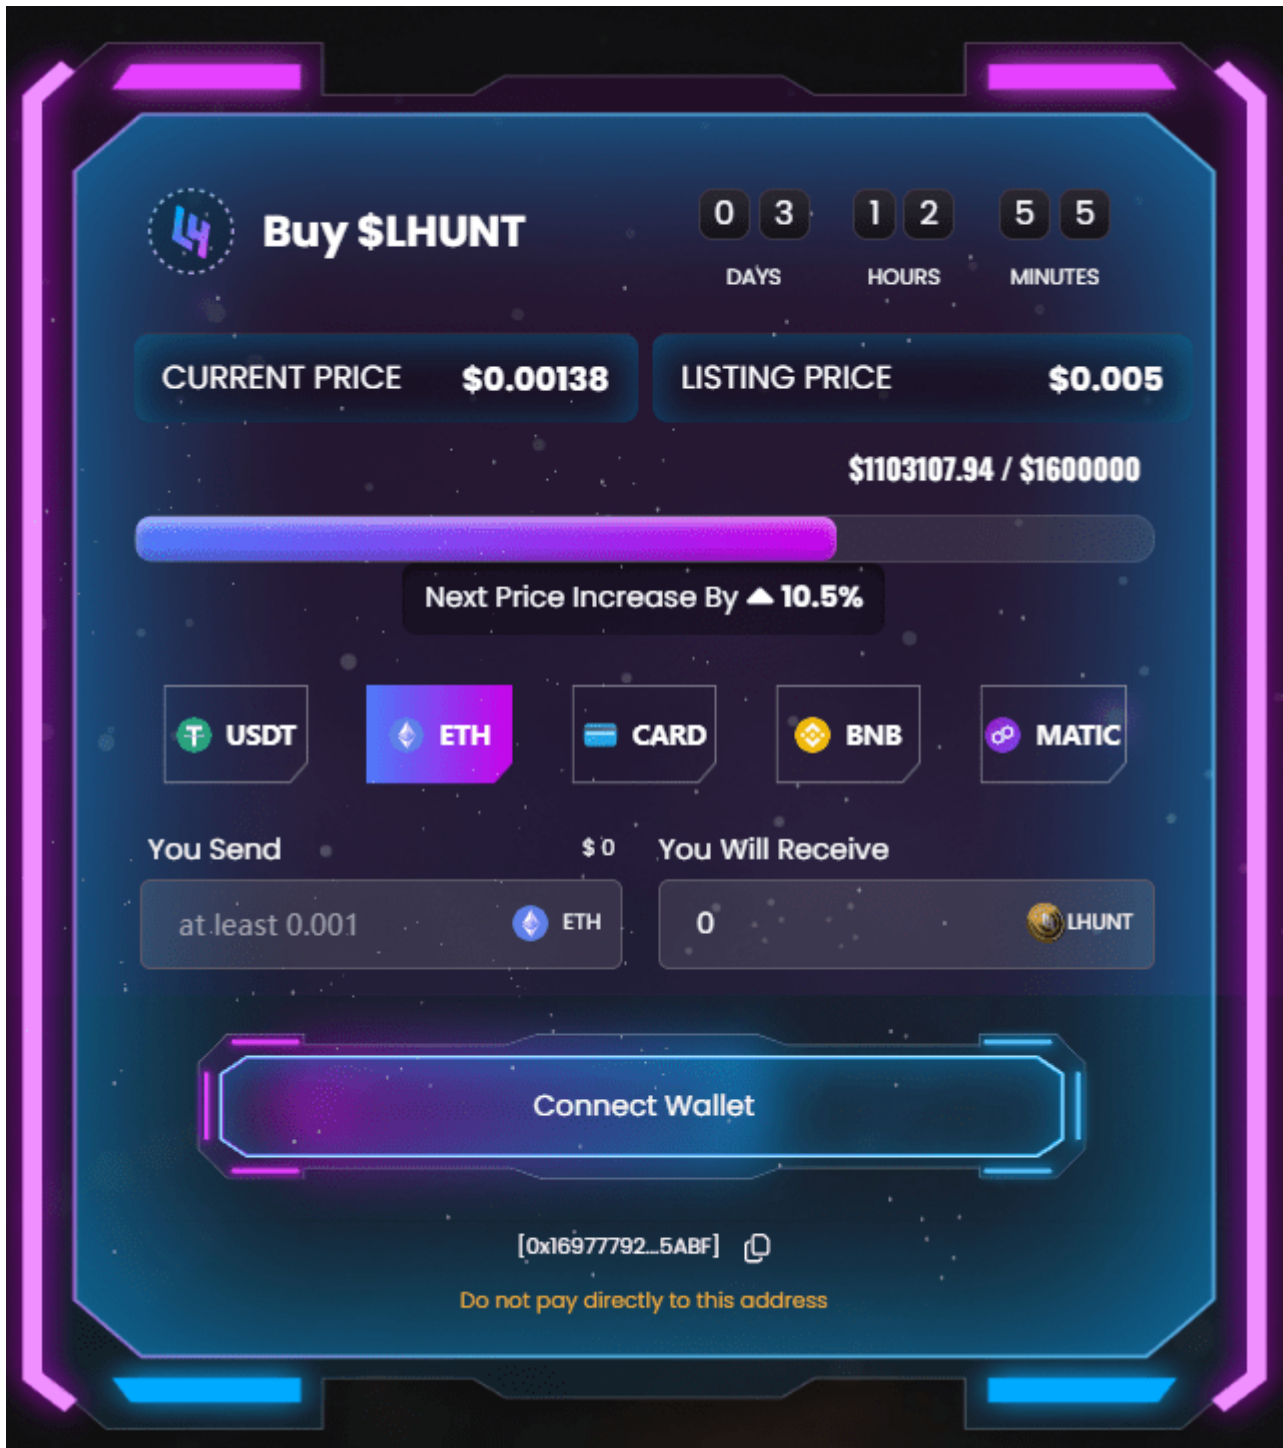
Buy $LHUNT

0 3 DAYS 1 2 HOURS 5 5 MINUTES

CURRENT PRICE $0.00138

LISTING PRICE $0.005

$1103107.94 / $1600000

Next Price Increase By ▲10.5%

USDT ETH CARD BNB MATIC

You Send $ 0

at least 0.001 ETH

You Will Receive

0 LHUNT

Connect Wallet

[0x16977792...5ABF]

Do not pay directly to this address